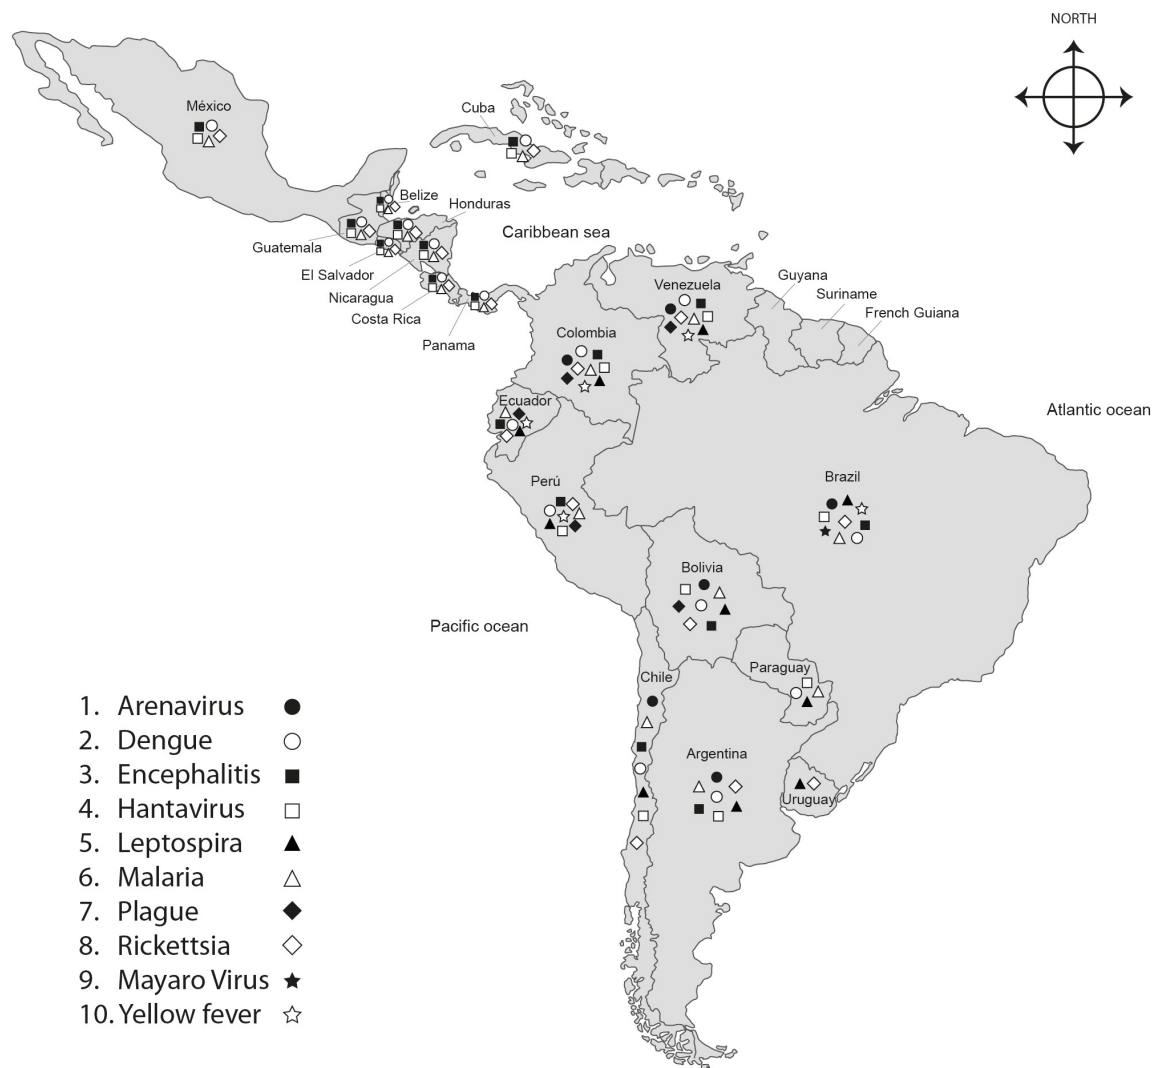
NORTH

México

Cuba

Belize

Honduras

Caribbean sea

Guatemala

El Salvador

Nicaragua

Costa Rica

Panama

Venezuela

Guyana

Suriname

French Guiana

Colombia

Ecuador

Atlantic ocean

Perú

Brazil

Bolivia

Pacific ocean

Paraguay

Chile

Argentina

Uruguay

1. Arenavirus ●
2. Dengue ○
3. Encephalitis ■
4. Hantavirus □
5. Leptospira ▲
6. Malaria △
7. Plague ◆
8. Rickettsia ◇
9. Mayaro Virus ★
10. Yellow fever ☆